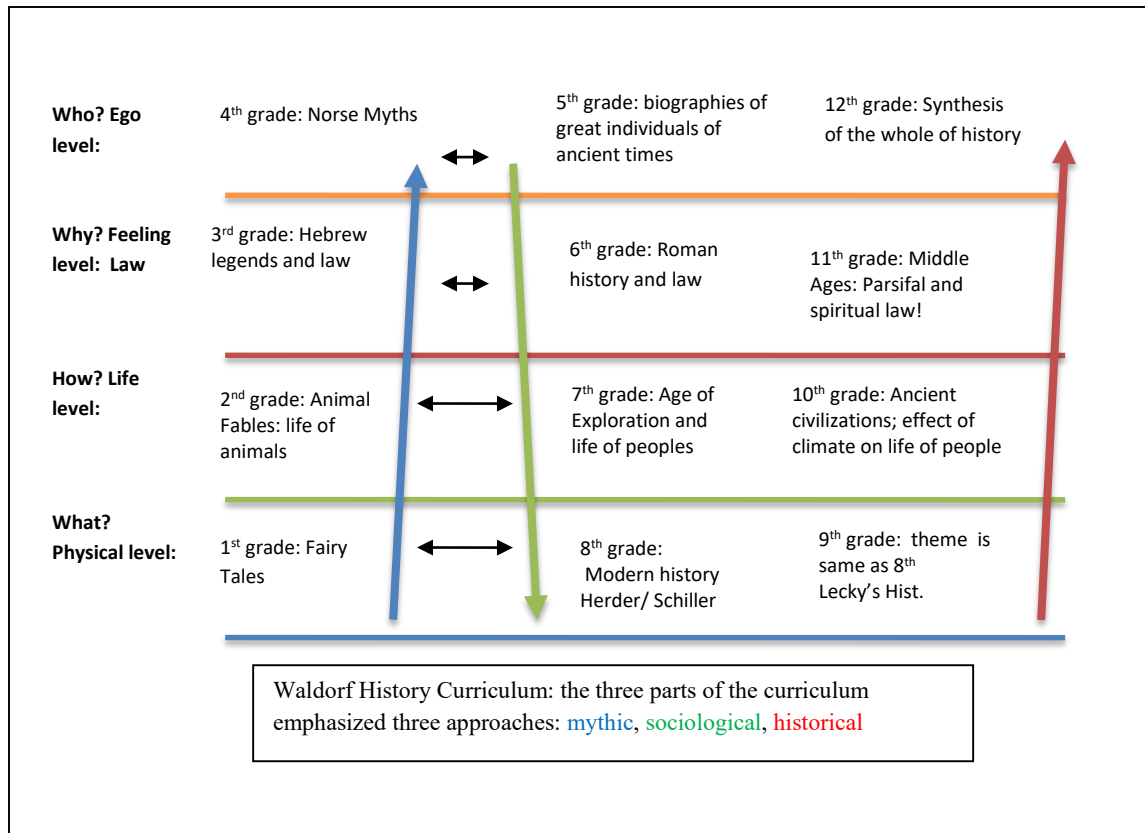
Who? Ego level:

4$^{th}$ grade: Norse Myths

5$^{th}$ grade: biographies of great individuals of ancient times

12$^{th}$ grade: Synthesis of the whole of history

Why? Feeling level: Law

3$^{rd}$ grade: Hebrew legends and law

6$^{th}$ grade: Roman history and law

11$^{th}$ grade: Middle Ages: Parsifal and spiritual law!

How? Life level:

2$^{nd}$ grade: Animal Fables: life of animals

7$^{th}$ grade: Age of Exploration and life of peoples

10$^{th}$ grade: Ancient civilizations; effect of climate on life of people

What? Physical level:

1$^{st}$ grade: Fairy Tales

8$^{th}$ grade: Modern history Herder/ Schiller

9$^{th}$ grade: theme is same as 8$^{th}$ Lecky's Hist.

Waldorf History Curriculum: the three parts of the curriculum emphasized three approaches: mythic, sociological, historical